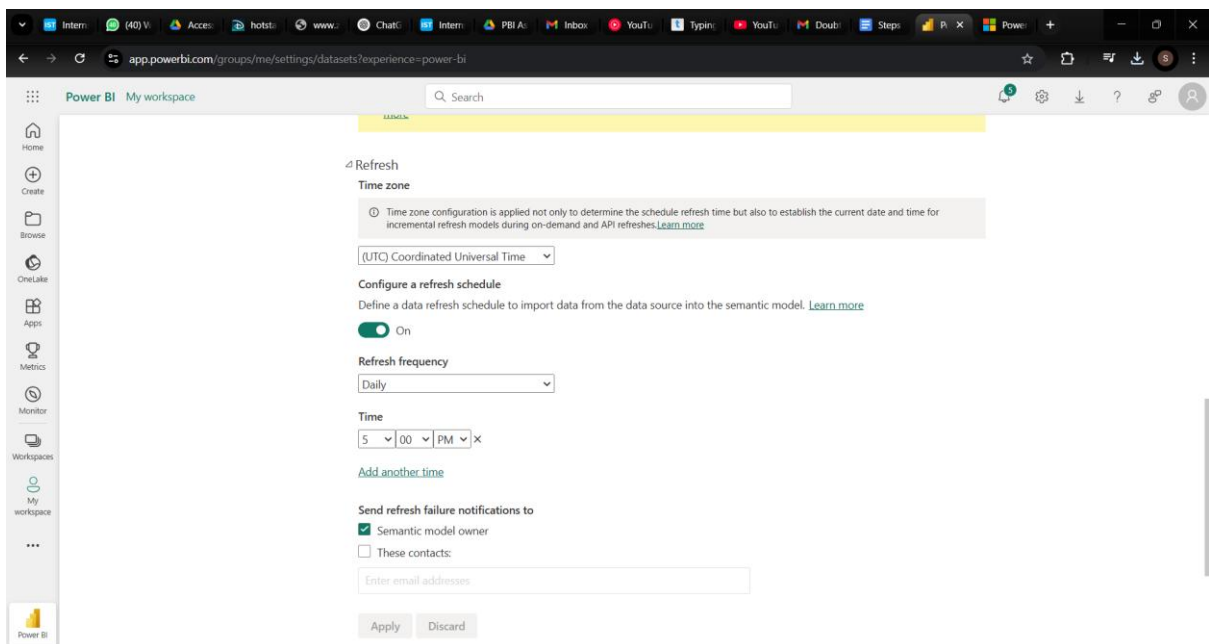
Intern (40) W Acces hotsta www. ChatG Intern PBI As Inbox YouTu Typing YouTu Doubt Steps P. Power

app.powerbi.com/groups/me/settings/datasets?experience=power-bi

Power BI My workspace

Search

Home
Create
Browse
OneLake
Apps
Metrics
Monitor
Workspaces
My workspace
...
Power BI

more

Refresh

Time zone

Time zone configuration is applied not only to determine the schedule refresh time but also to establish the current date and time for incremental refresh models during on-demand and API refreshes.Learn more

(UTC) Coordinated Universal Time

Configure a refresh schedule

Define a data refresh schedule to import data from the data source into the semantic model. Learn more

On

Refresh frequency

Daily

Time

5 00 PM ×

Add another time

Send refresh failure notifications to

Semantic model owner

These contacts:

Enter email addresses

Apply Discard